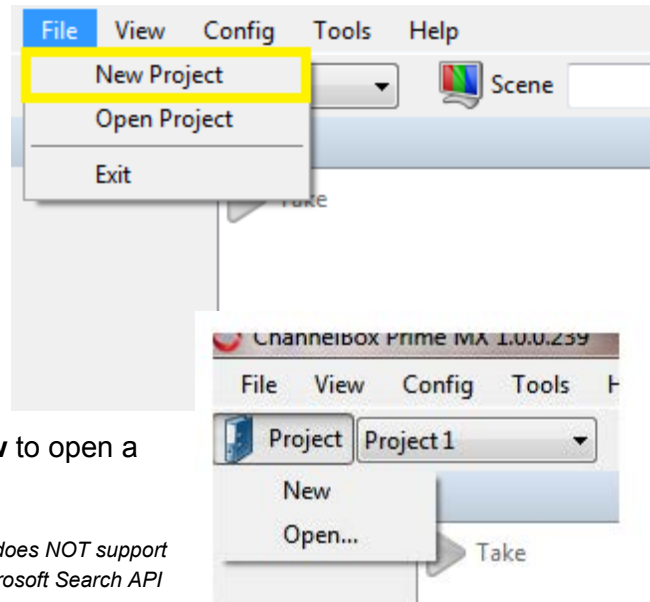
File View Config Tools Help

New Project

Open Project

Exit

Scene

Take

ChannelBox Prime MX 1.0.0.239

File View Config Tools H

Project Project 1

New

Open...

Take

w to open a

does NOT support
rosoft Search API